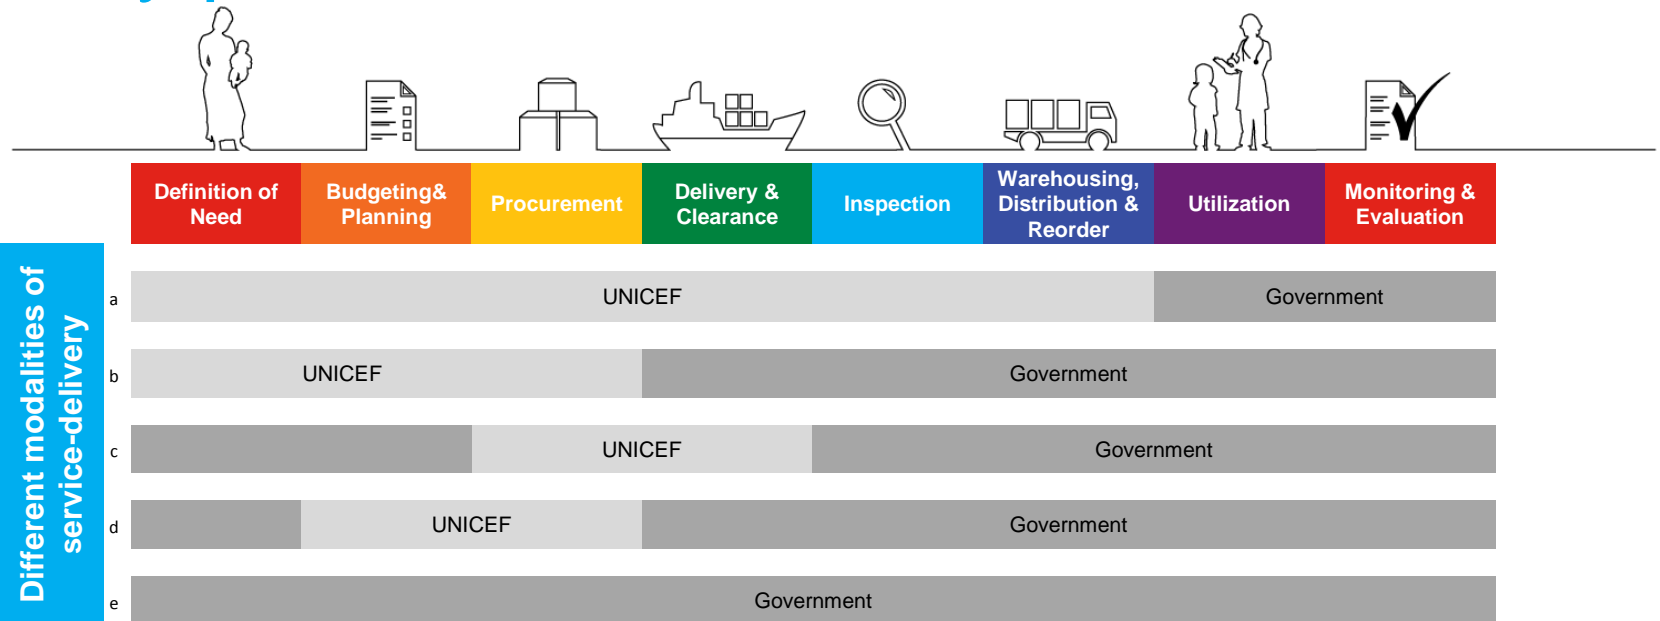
Definition of Need

Budgeting& Planning

Procurement

Delivery & Clearance

Inspection

Warehousing, Distribution & Reorder

Utilization

Monitoring & Evaluation

Different modalities of service-delivery

| | | | | | | | | |
|---|---|---|---|---|---|---|---|---|
| a | UNICEF | | | | | | Government | |
| b | UNICEF | | | Government | | | | |
| c | | | UNICEF | | Government | | | |
| d | | UNICEF | | Government | | | | |
| e | Government | | | | | | | |